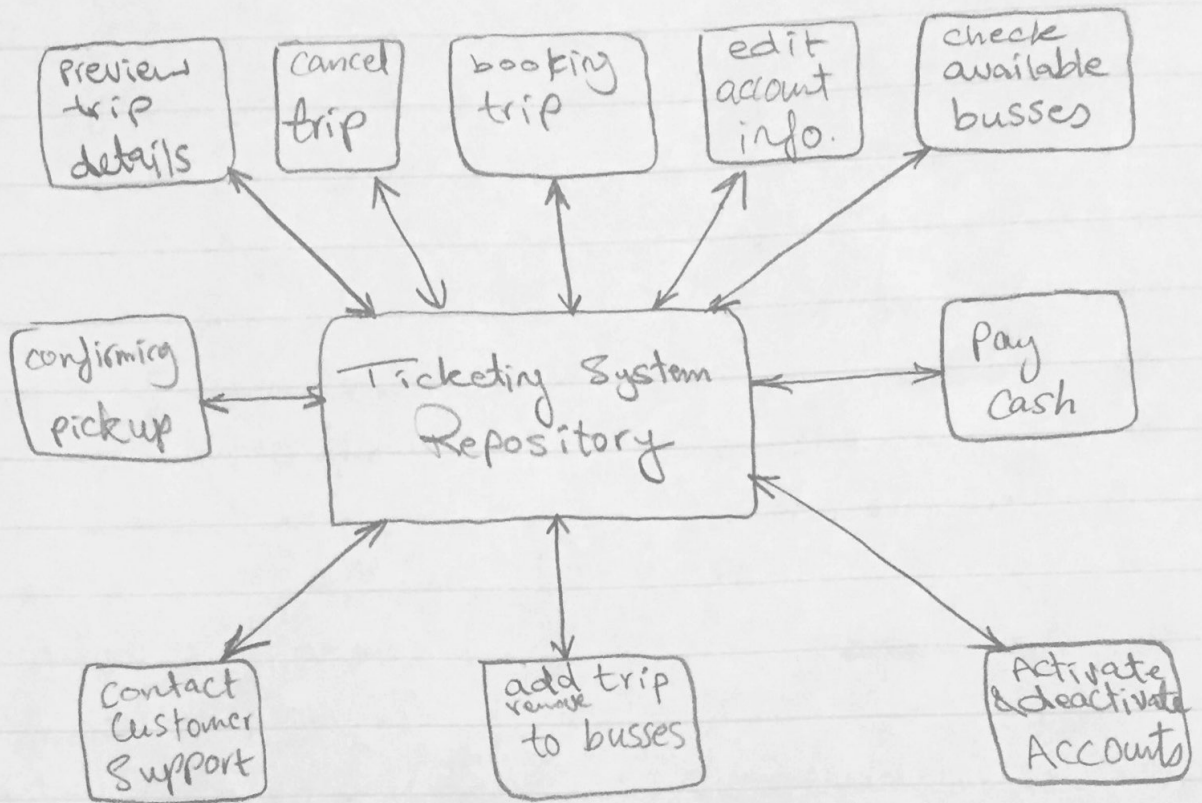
preview trip details

cancel trip

booking trip

edit account info.

check available busses

confirming pickup

Ticketing System Repository

Pay cash

Contact Customer Support

add trip remove to busses

Activate &deactivate Accounts